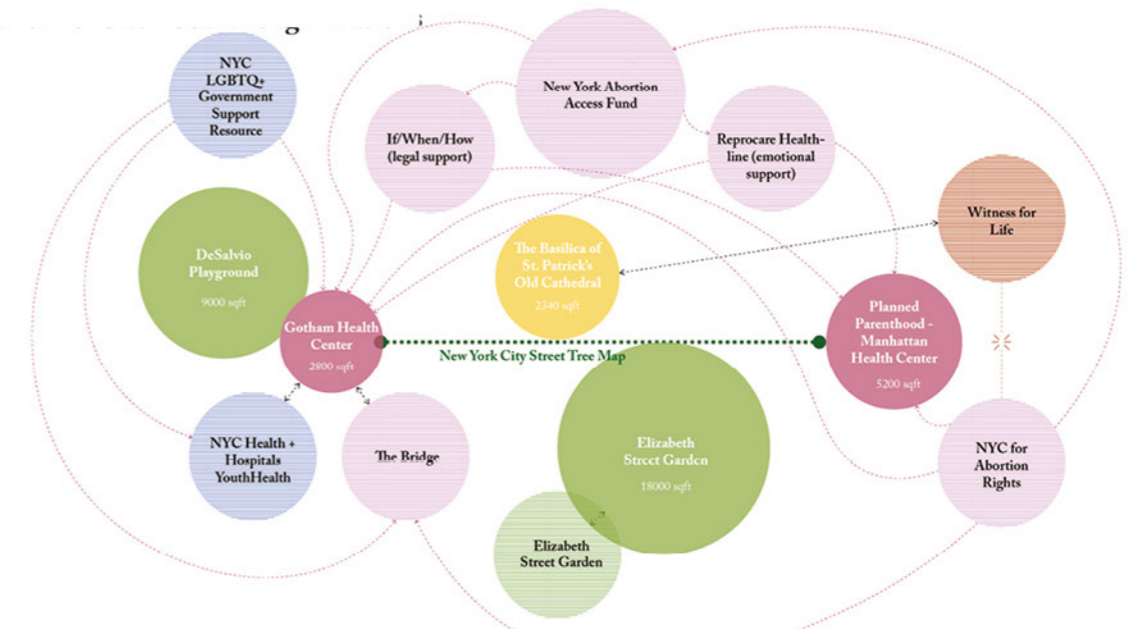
NYC LGBTQ+ Government Support Resource

New York Abortion Access Fund

If/When/How (legal support)

Reprocare Healthline (emotional support)

Witness for Life

DeSalvio Playground

9000 sqft

The Basilica of St. Patrick's Old Cathedral

2340 sqft

Gotham Health Center

2800 sqft

New York City Street Tree Map

Planned Parenthood - Manhattan Health Center

5200 sqft

NYC Health + Hospitals YouthHealth

The Bridge

Elizabeth Street Garden

18000 sqft

NYC for Abortion Rights

Elizabeth Street Garden